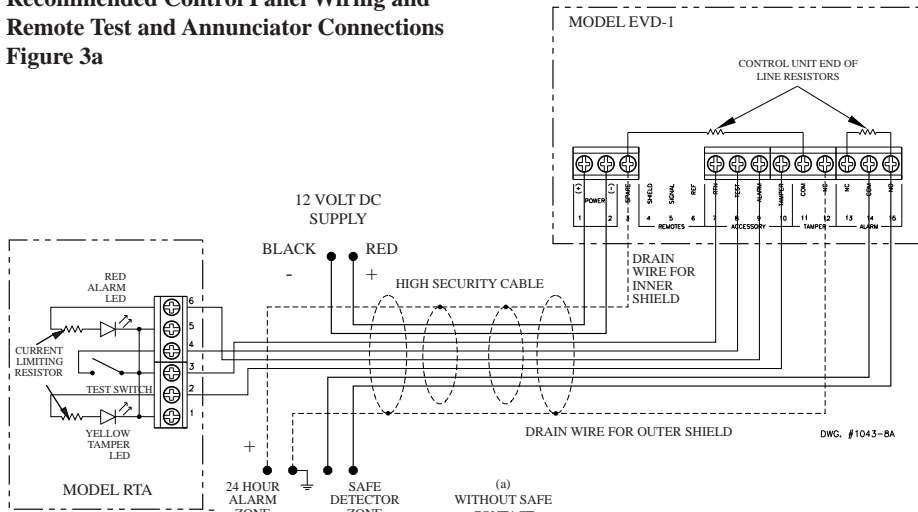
Recommended Control Panel Wiring and Remote Test and Annunciator Connections
Figure 3a

MODEL EVD-1

CONTROL UNIT END OF LINE RESISTORS

POWER
+ -
SPARE
SHIELD
SIGNAL
REF
RTN
TEST
ALARM
TAMPER
COM
NO
NC
COM
NO
1 2 3 4 5 6 7 8 9 10 11 12 13 14 15 16
REMOTES
ACCESSORY
TAMPER
ALARM

12 VOLT DC SUPPLY

BLACK
-
RED
+

DRAIN WIRE FOR INNER SHIELD

HIGH SECURITY CABLE

RED ALARM LED

CURRENT LIMITING RESISTOR

TEST SWITCH

YELLOW TAMPER LED

6
5
4
3
2
1

MODEL RTA

+

24 HOUR ALARM ZONE

SAFE DETECTOR ZONE

(a)
WITHOUT SAFE CONTACT

DRAIN WIRE FOR OUTER SHIELD

DWG. #1043-8A